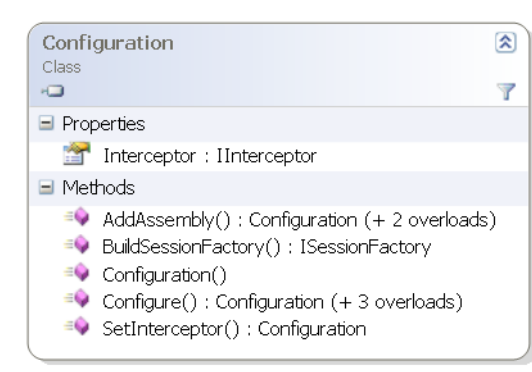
Configuration
Class

Properties
Interceptor : IInterceptor
Methods
AddAssembly() : Configuration (+ 2 overloads)
BuildSessionFactory() : ISessionFactory
Configuration()
Configure() : Configuration (+ 3 overloads)
SetInterceptor() : Configuration